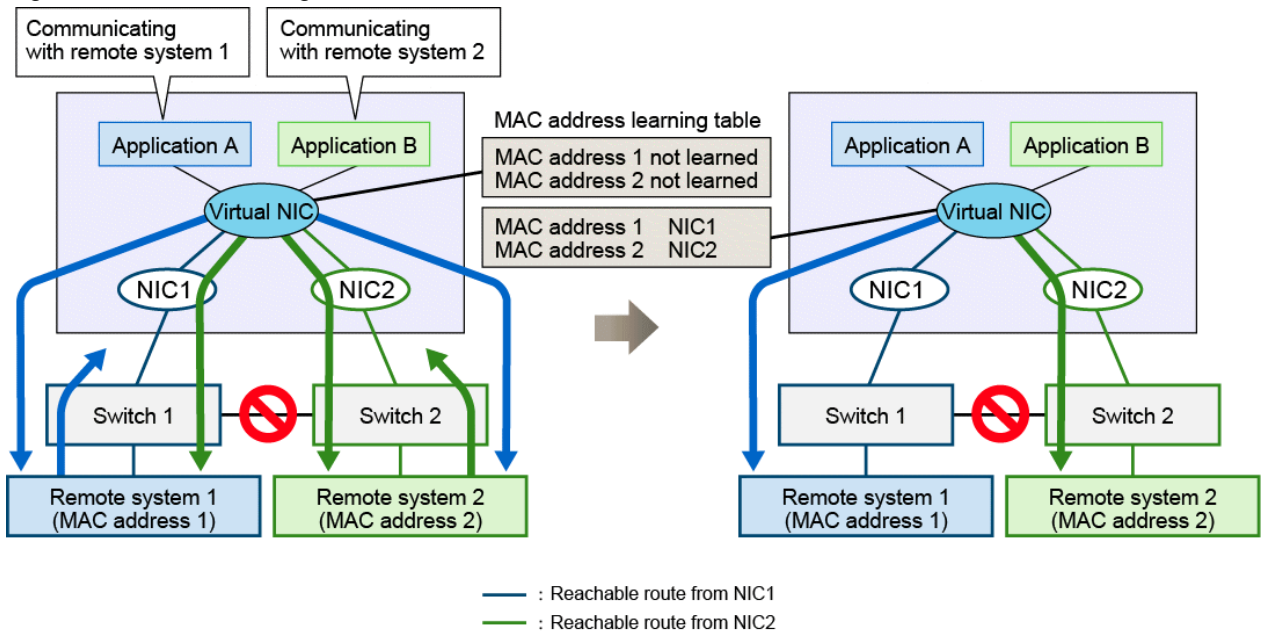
Communicating with remote system 1

Communicating with remote system 2

Application A

Application B

MAC address learning table

MAC address 1 not learned
MAC address 2 not learned

Virtual NIC

MAC address 1 NIC1
MAC address 2 NIC2

NIC1

NIC2

Switch 1

Switch 2

Remote system 1 (MAC address 1)

Remote system 2 (MAC address 2)

Application A

Application B

Virtual NIC

NIC1

NIC2

Switch 1

Switch 2

Remote system 1 (MAC address 1)

Remote system 2 (MAC address 2)

: Reachable route from NIC1

: Reachable route from NIC2